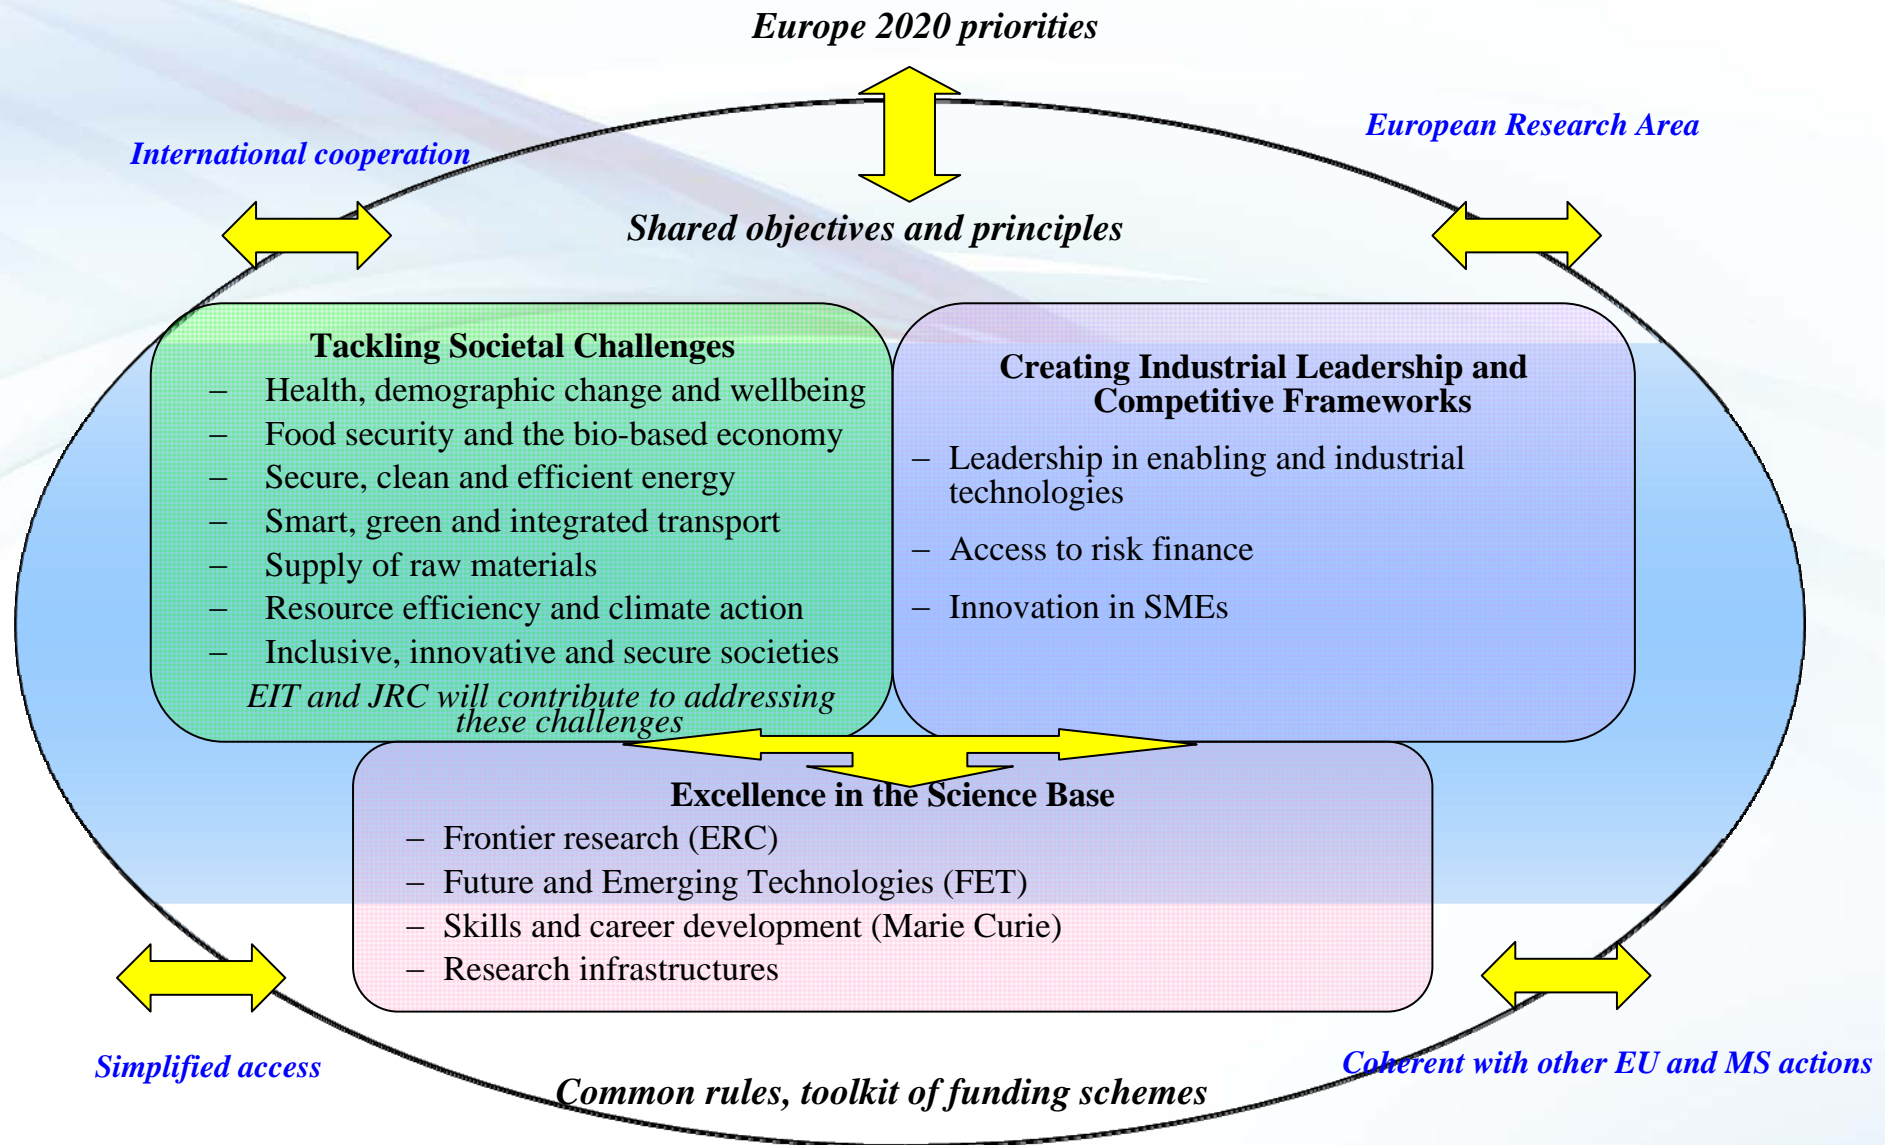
Europe 2020 priorities

International cooperation

European Research Area

Shared objectives and principles

Tackling Societal Challenges
– Health, demographic change and wellbeing
– Food security and the bio-based economy
– Secure, clean and efficient energy
– Smart, green and integrated transport
– Supply of raw materials
– Resource efficiency and climate action
– Inclusive, innovative and secure societies
EIT and JRC will contribute to addressing these challenges

Creating Industrial Leadership and Competitive Frameworks
– Leadership in enabling and industrial technologies
– Access to risk finance
– Innovation in SMEs

Excellence in the Science Base
– Frontier research (ERC)
– Future and Emerging Technologies (FET)
– Skills and career development (Marie Curie)
– Research infrastructures

Simplified access

Coherent with other EU and MS actions

Common rules, toolkit of funding schemes